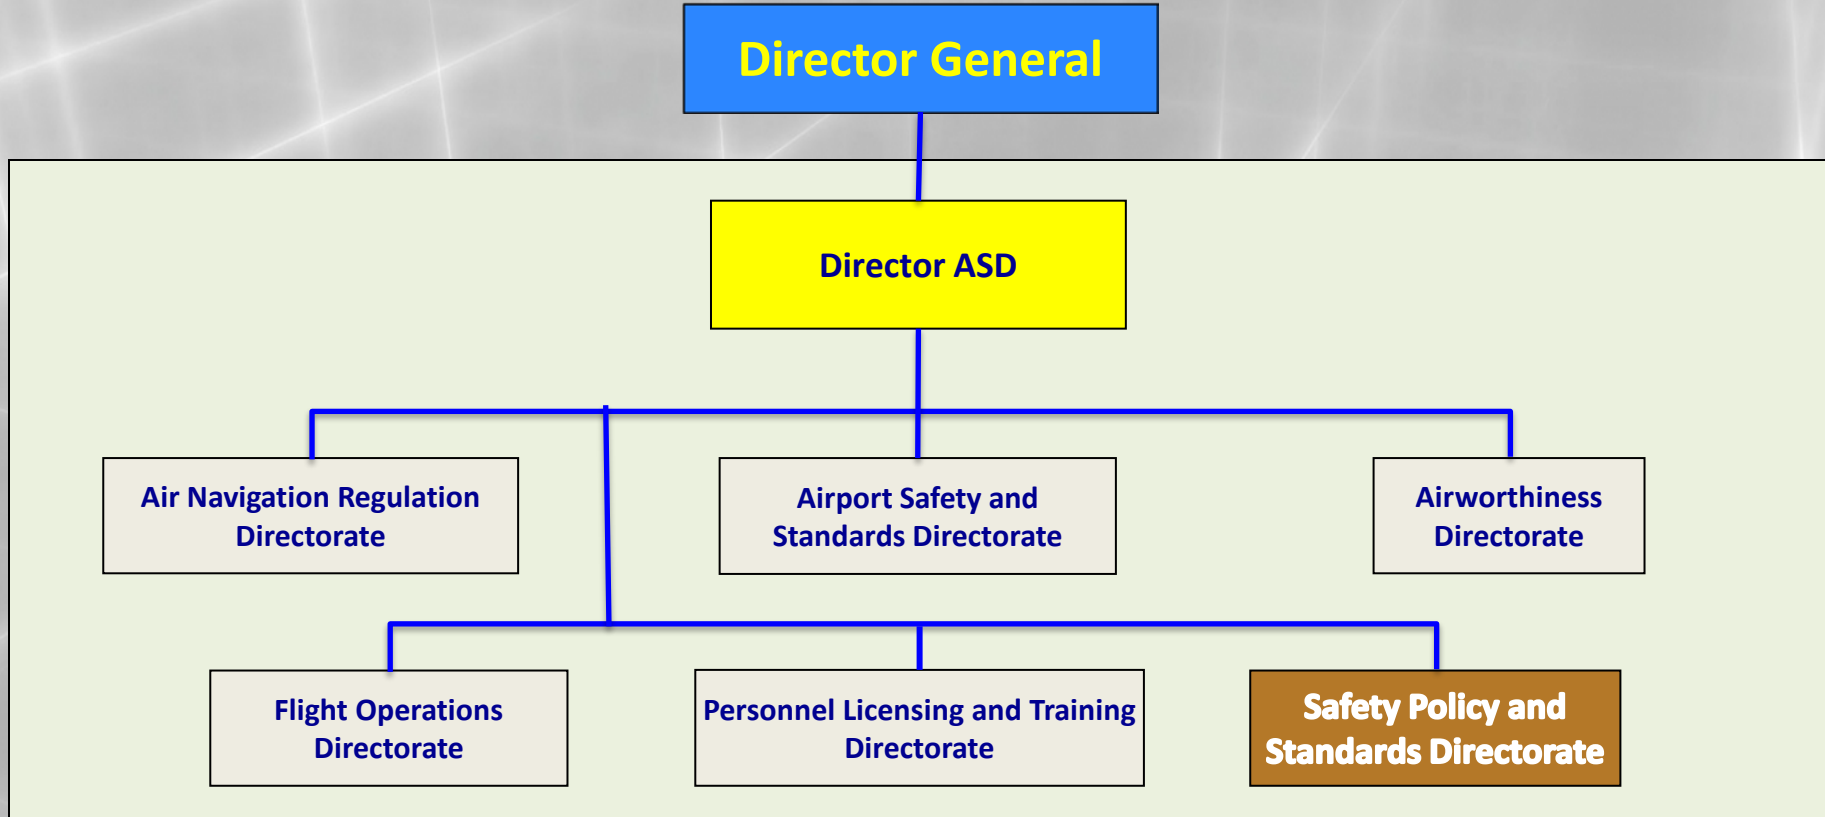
Director General

Director ASD

Air Navigation Regulation Directorate

Airport Safety and Standards Directorate

Airworthiness Directorate

Flight Operations Directorate

Personnel Licensing and Training Directorate

Safety Policy and Standards Directorate